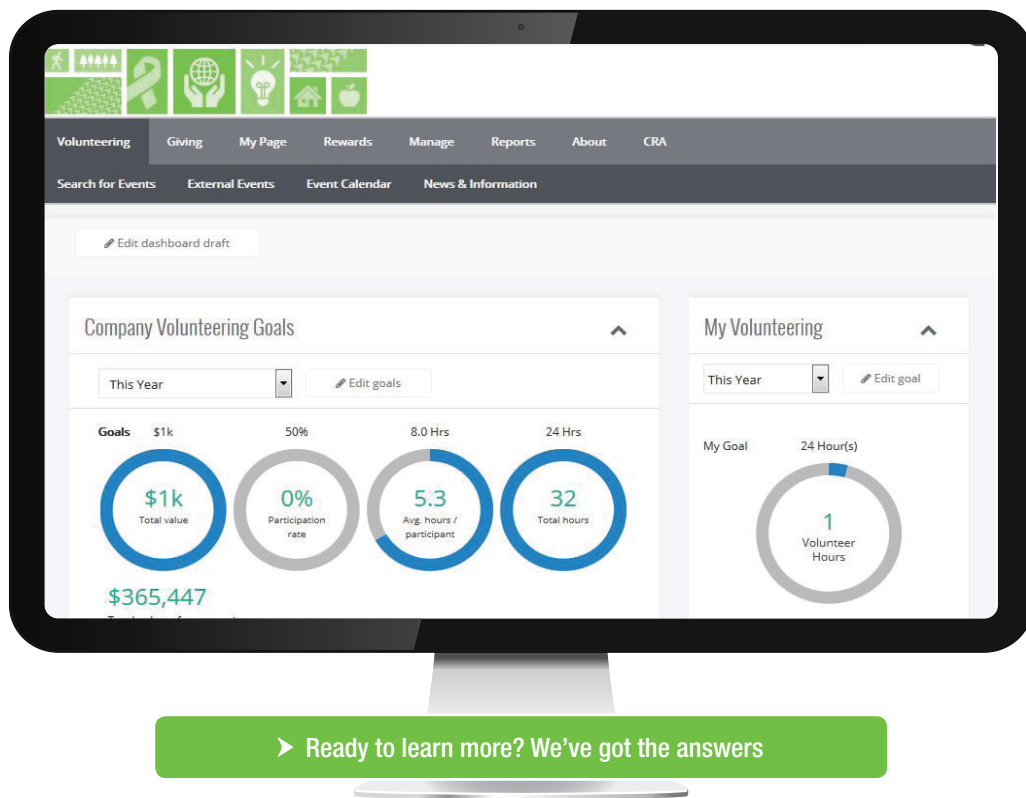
Volunteering Giving My Page Rewards Manage Reports About CRA

Search for Events External Events Event Calendar News & Information

Edit dashboard draft

Company Volunteering Goals

This Year

Edit goals

Goals $1k 50% 8.0 Hrs 24 Hrs

$1k
Total value

0%
Participation rate

5.3
Avg. hours / participant

32
Total hours

$365,447

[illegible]

My Volunteering

This Year

Edit goal

My Goal 24 Hour(s)

1
Volunteer Hours

Ready to learn more? We've got the answers